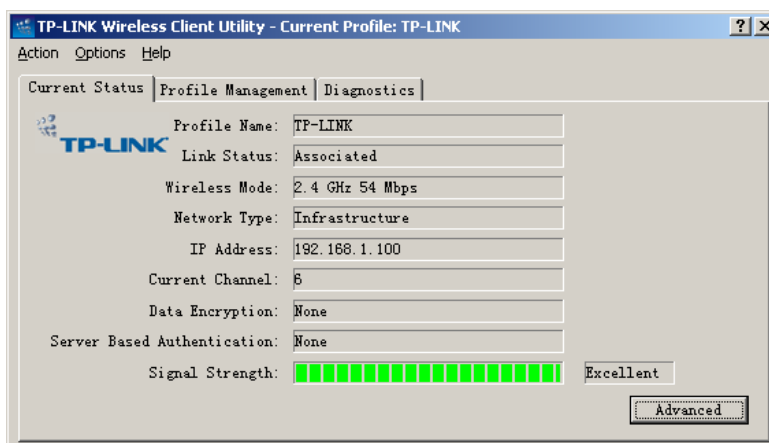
TP-LINK Wireless Client Utility - Current Profile: TP-LINK

? X

Action Options Help

Current Status | Profile Management | Diagnostics

TP-LINK

Profile Name: TP-LINK

Link Status: Associated

Wireless Mode: 2.4 GHz 54 Mbps

Network Type: Infrastructure

IP Address: 192.168.1.100

Current Channel: 6

Data Encryption: None

Server Based Authentication: None

Signal Strength: Excellent

Advanced